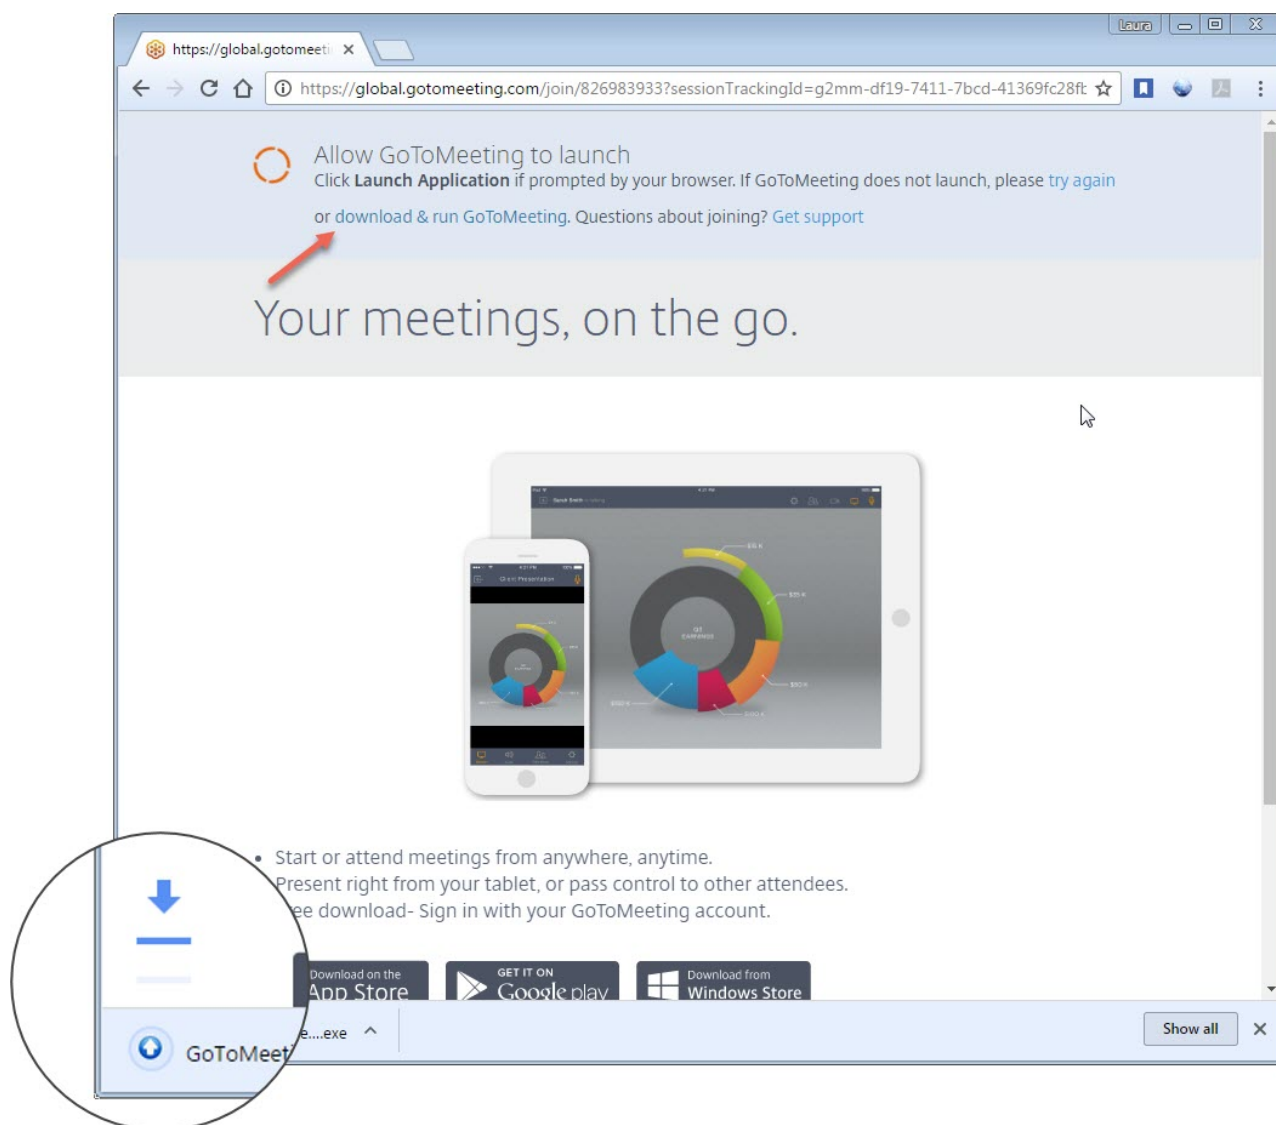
Laura

https://global.gotomeeti ×

https://global.gotomeeting.com/join/826983933?sessionTrackingId=g2mm-df19-7411-7bcd-41369fc28ft

Allow GoToMeeting to launch

Click **Launch Application** if prompted by your browser. If GoToMeeting does not launch, please try again or download & run GoToMeeting. Questions about joining? Get support

Your meetings, on the go.

• Start or attend meetings from anywhere, anytime.
Present right from your tablet, or pass control to other attendees.
ee download- Sign in with your GoToMeeting account.

Download on the App Store

GET IT ON Google play

Download from Windows Store

GoToMeet e....exe ^

Show all ×